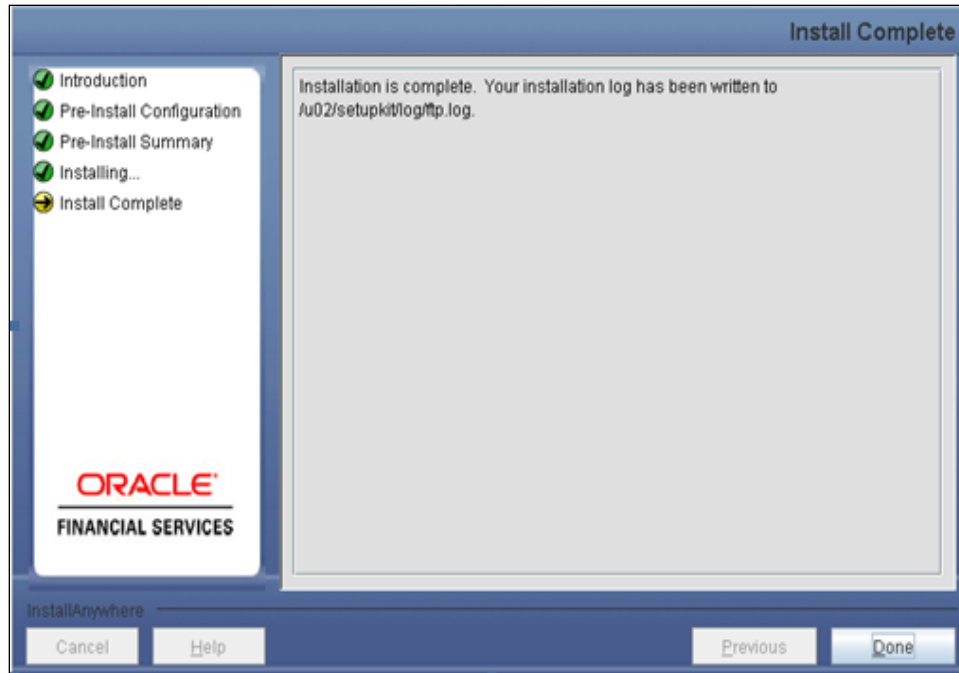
Install Complete

Introduction
Pre-Install Configuration
Pre-Install Summary
Installing...
Install Complete

ORACLE
FINANCIAL SERVICES

Installation is complete. Your installation log has been written to /u02/setupkit/log/ftp.log.

InstallAnywhere

Cancel
Help
Previous
Done